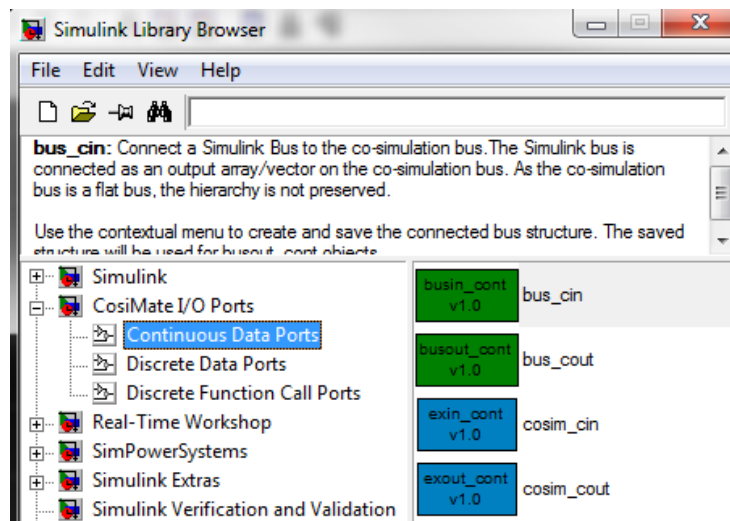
Simulink Library Browser

File Edit View Help

**bus_cin**: Connect a Simulink Bus to the co-simulation bus.The Simulink bus is connected as an output array/vector on the co-simulation bus. As the co-simulation bus is a flat bus, the hierarchy is not preserved.

Use the contextual menu to create and save the connected bus structure. The saved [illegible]

Simulink
CosiMate I/O Ports
Continuous Data Ports
Discrete Data Ports
Discrete Function Call Ports
Real-Time Workshop
SimPowerSystems
Simulink Extras
Simulink Verification and Validation

busin_cont v1.0 bus_cin
busout_cont v1.0 bus_cout
exin_cont v1.0 cosim_cin
exout_cont v1.0 cosim_cout